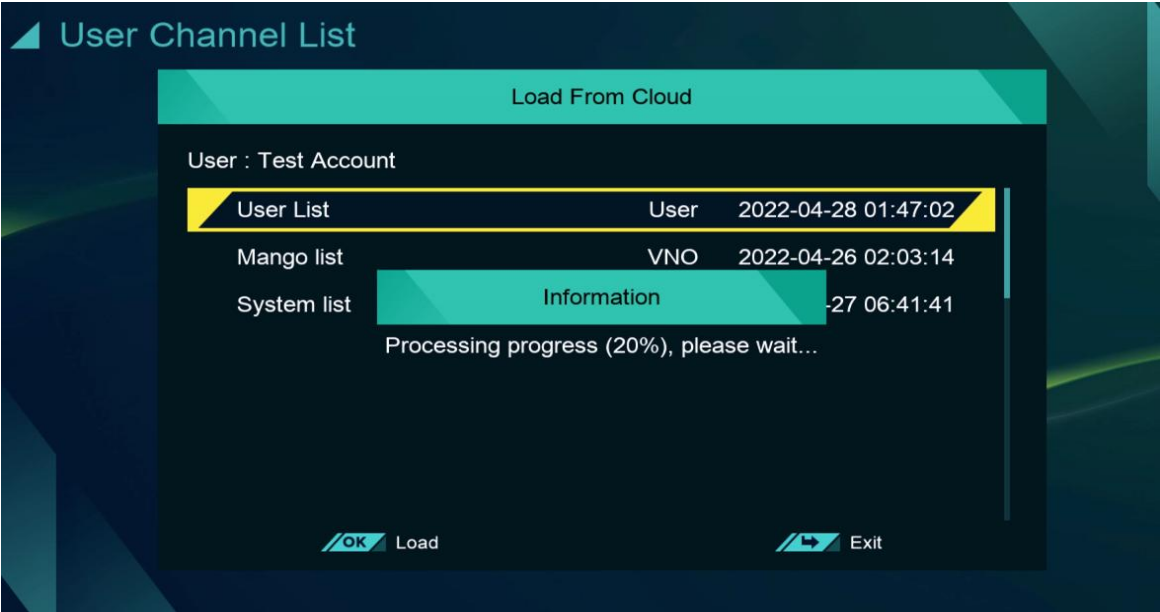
User Channel List

Load From Cloud

User : Test Account

| | | |
|---|---|---|
| User List | User | 2022-04-28 01:47:02 |
| Mango list | VNO | 2022-04-26 02:03:14 |
| System list | | -27 06:41:41 |

Information

Processing progress (20%), please wait...

OK Load

Exit